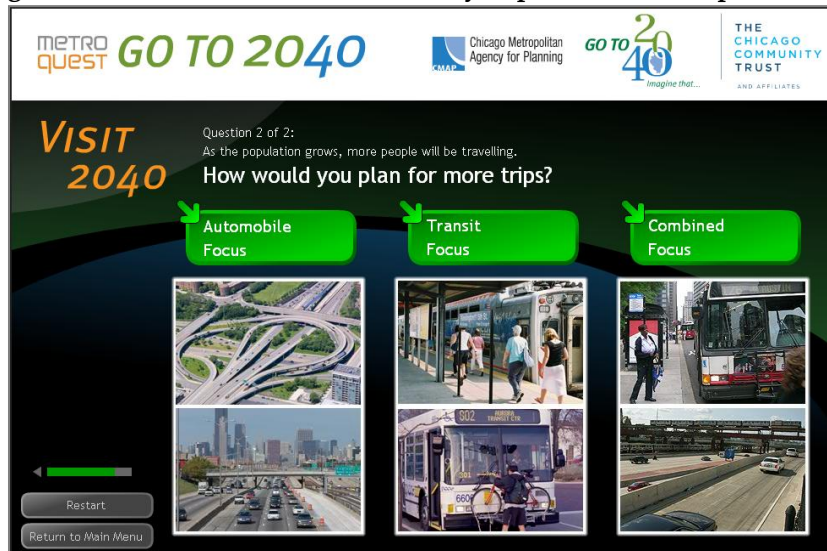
METRO QUEST GO TO 2040

Chicago Metropolitan Agency for Planning

CMAP

GO TO 2040

Imagine that...

THE CHICAGO COMMUNITY TRUST AND AFFILIATES

VISIT 2040

Question 2 of 2:
As the population grows, more people will be travelling.

How would you plan for more trips?

Automobile Focus

Transit Focus

Combined Focus

602 AURORA TRANSIT CTR

Restart

Return to Main Menu